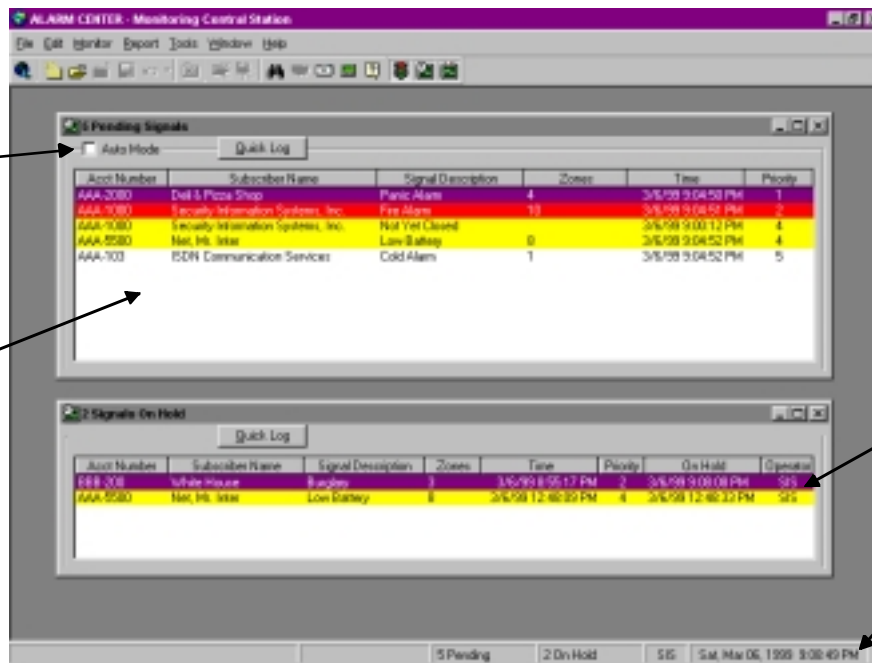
ALARM CENTER - Monitoring Central Station

File Edit Monitor Report Tools Window Help

5 Pending Signals

Auto Mode

Quick Log

| Acct Number | Subscriber Name | Signal Description | Zones | Time | Priority |
|---|---|---|---|---|---|
| AAA-2080 | Deli & Pizza Shop | Panic Alarm | 4 | 3/6/99 9:04:50 PM | 1 |
| AAA-1080 | Security Information Systems, Inc. | Fire Alarm | 10 | 3/6/99 9:04:51 PM | 2 |
| AAA-1080 | Security Information Systems, Inc. | Not Yet Closed | | 3/6/99 9:00:12 PM | 4 |
| AAA-5580 | Net, Mr. Inter | Low Battery | 0 | 3/6/99 9:04:52 PM | 4 |
| AAA-103 | ISDN Communication Services | Cold Alarm | 1 | 3/6/99 9:04:52 PM | 5 |

2 Signals On Hold

Quick Log

| Acct Number | Subscriber Name | Signal Description | Zones | Time | Priority | On Hold | Operator |
|---|---|---|---|---|---|---|---|
| BBB-200 | White House | Burglary | 3 | 3/6/99 8:55:17 PM | 2 | 3/6/99 9:08:08 PM | SIS |
| AAA-5580 | Net, Mr. Inter | Low Battery | 0 | 3/6/99 12:48:09 PM | 4 | 3/6/99 12:48:32 PM | SIS |

5 Pending | 2 On Hold | SIS | Sat Mar 06, 1999 9:08:49 PM